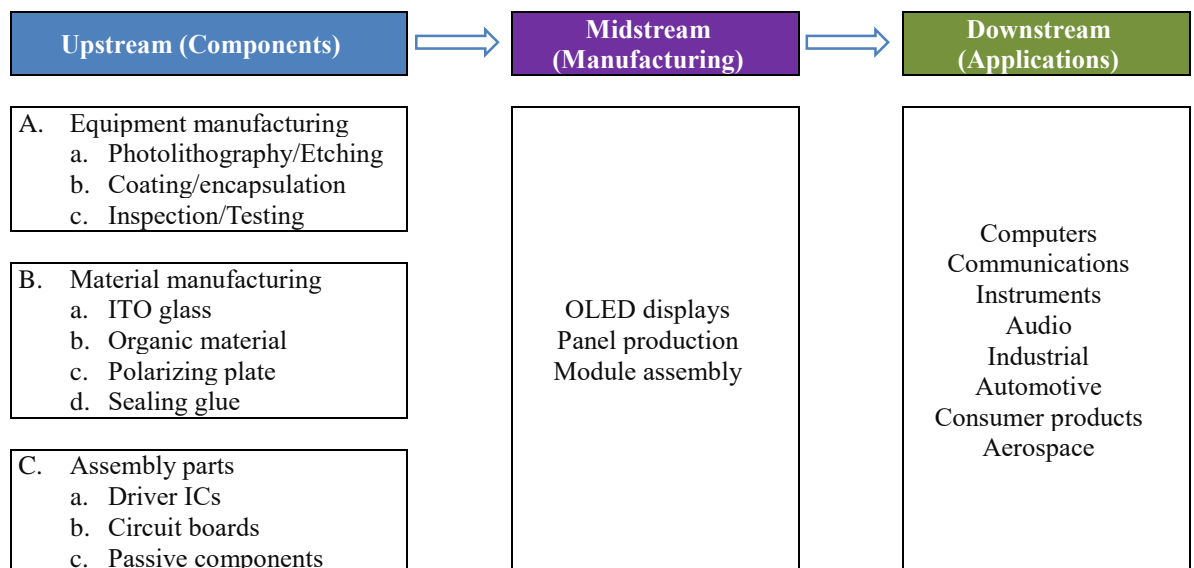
Upstream (Components)

Midstream (Manufacturing)

Downstream (Applications)

A. Equipment manufacturing
a. Photolithography/Etching
b. Coating/encapsulation
c. Inspection/Testing

B. Material manufacturing
a. ITO glass
b. Organic material
c. Polarizing plate
d. Sealing glue

C. Assembly parts
a. Driver ICs
b. Circuit boards
c. Passive components

OLED displays
Panel production
Module assembly

Computers
Communications
Instruments
Audio
Industrial
Automotive
Consumer products
Aerospace